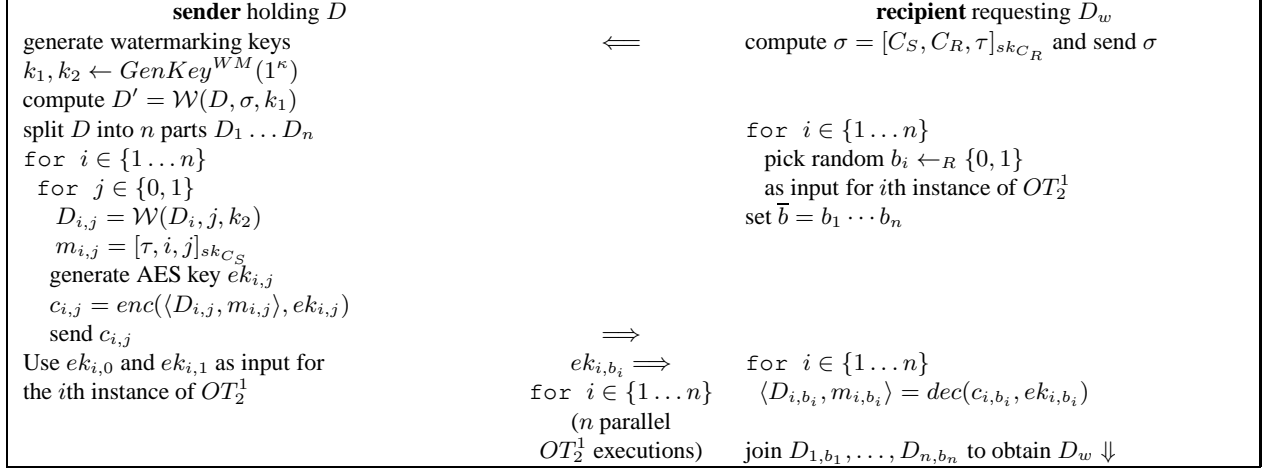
| **sender** holding $D$ | | **recipient** requesting $D_w$ |
|---|---|---|
| generate watermarking keys | $\Longleftarrow$ | compute $\sigma = [C_S, C_R, \tau]_{sk_{C_R}}$ and send $\sigma$ |
| $k_1, k_2 \leftarrow GenKey^{WM}(1^\kappa)$ | | |
| compute $D' = \mathcal{W}(D, \sigma, k_1)$ | | |
| split $D$ into $n$ parts $D_1 \dots D_n$ | | for $i \in \{1 \dots n\}$ |
| for $i \in \{1 \dots n\}$ | | pick random $b_i \leftarrow_R \{0, 1\}$ |
| for $j \in \{0, 1\}$ | | as input for $i$th instance of $OT_2^1$ |
| $D_{i,j} = \mathcal{W}(D_i, j, k_2)$ | | set $\overline{b} = b_1 \cdots b_n$ |
| $m_{i,j} = [\tau, i, j]_{sk_{C_S}}$ | | |
| generate AES key $ek_{i,j}$ | | |
| $c_{i,j} = enc(\langle D_{i,j}, m_{i,j}\rangle, ek_{i,j})$ | | |
| send $c_{i,j}$ | $\Longrightarrow$ | |
| Use $ek_{i,0}$ and $ek_{i,1}$ as input for | $ek_{i,b_i} \Longrightarrow$ | for $i \in \{1 \dots n\}$ |
| the $i$th instance of $OT_2^1$ | for $i \in \{1 \dots n\}$ | $\langle D_{i,b_i}, m_{i,b_i}\rangle = dec(c_{i,b_i}, ek_{i,b_i})$ |
| | ($n$ parallel | |
| | $OT_2^1$ executions) | join $D_{1,b_1}, \dots, D_{n,b_n}$ to obtain $D_w \Downarrow$ |